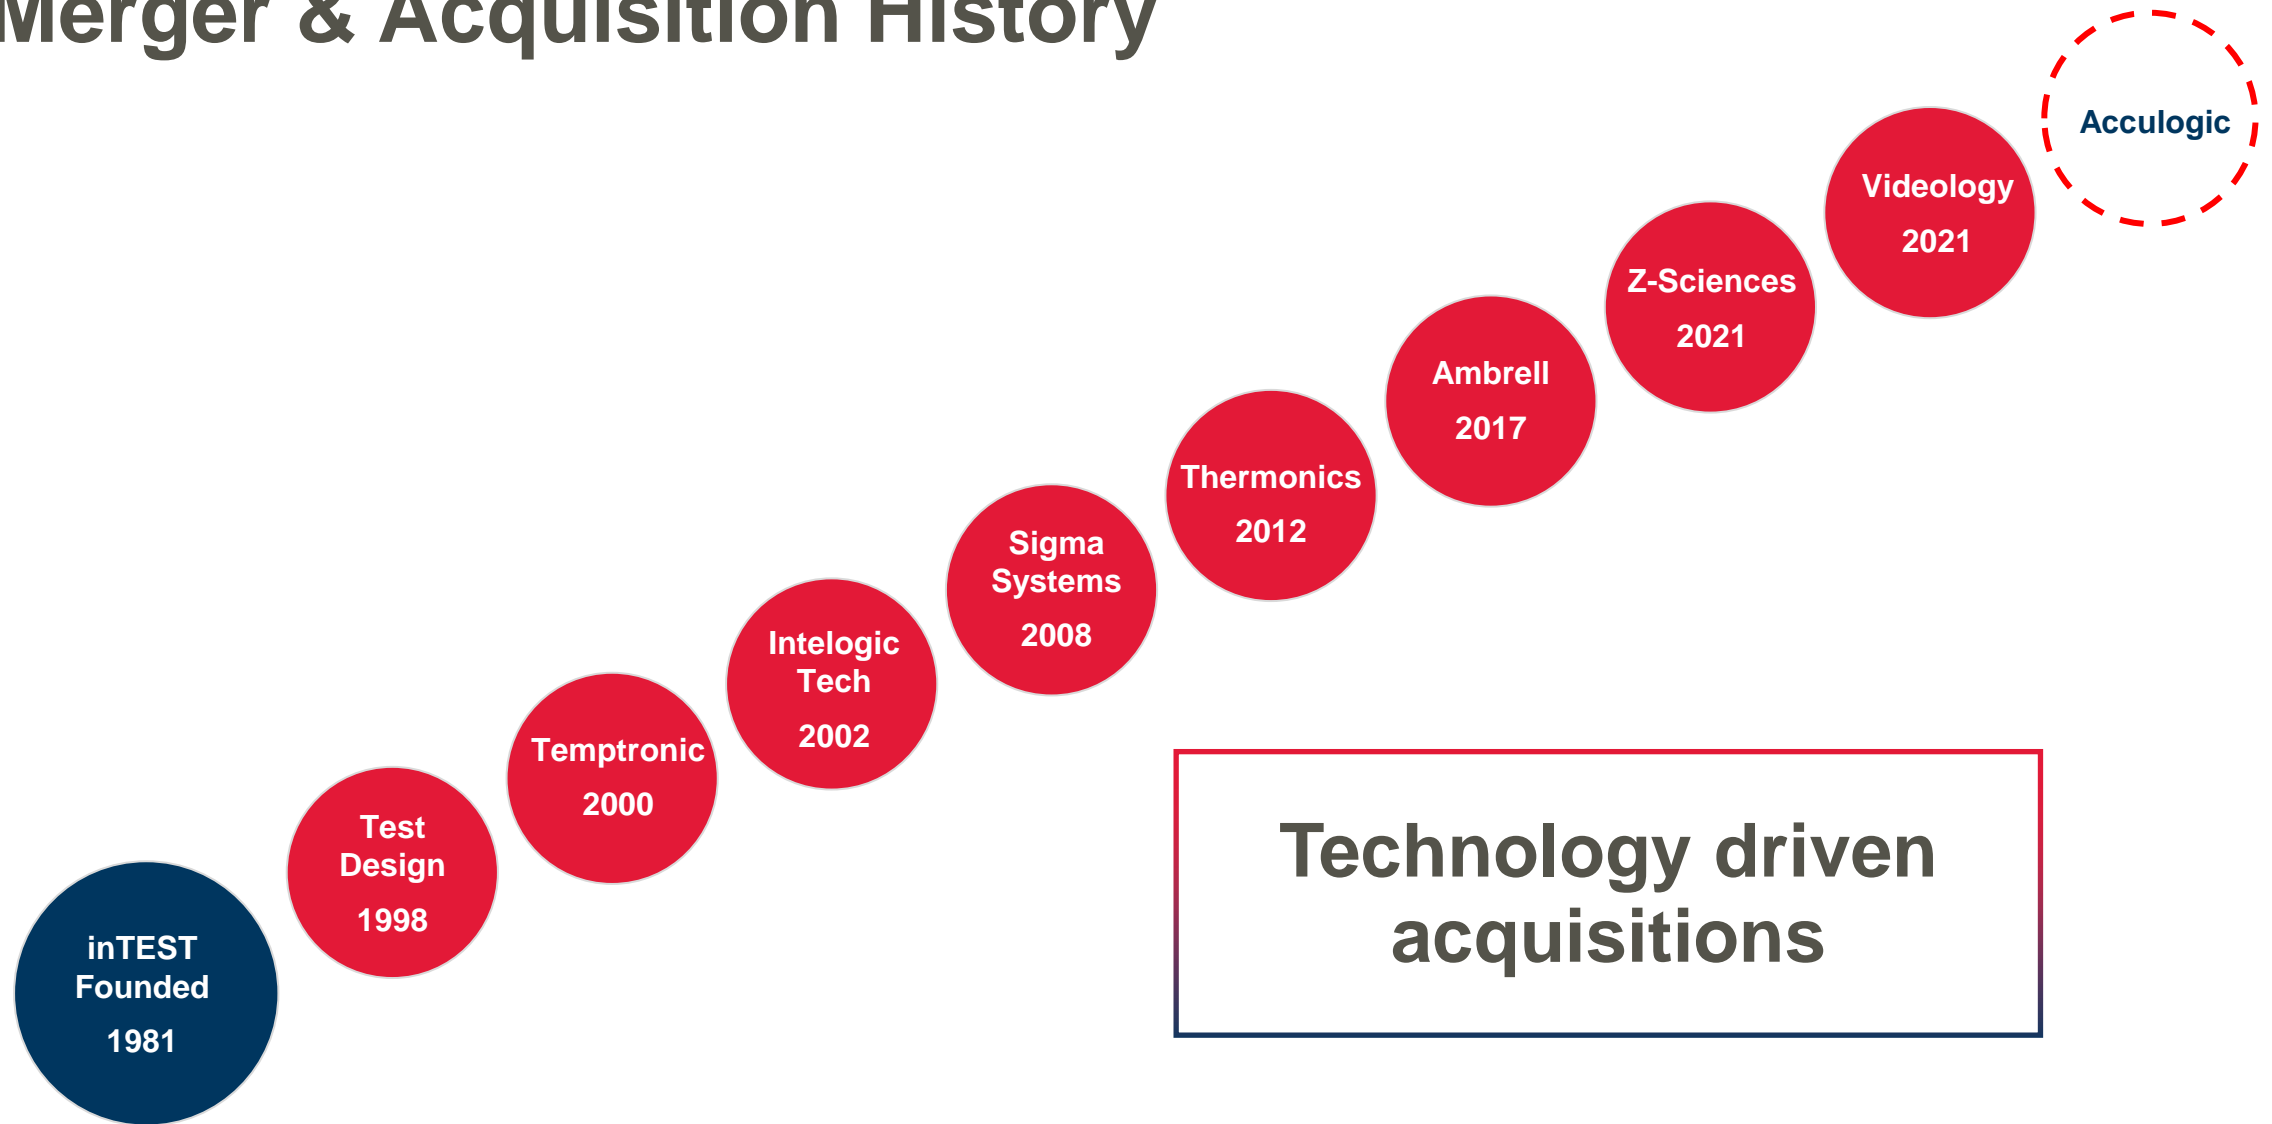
Merger & Acquisition History

inTEST Founded 1981

Test Design 1998

Temptronic 2000

Intelogic Tech 2002

Sigma Systems 2008

Thermonics 2012

Ambrell 2017

Z-Sciences 2021

Videology 2021

Acculogic

Technology driven acquisitions